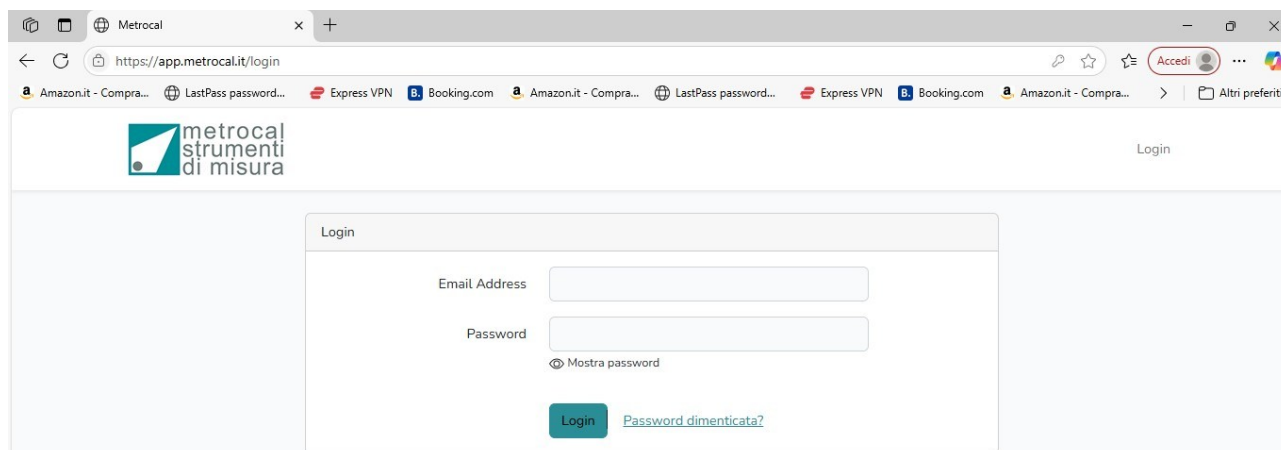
Metrocal
https://app.metrocal.it/login
Accedi
Amazon.it - Compra... LastPass password... Express VPN Booking.com Amazon.it - Compra... LastPass password... Express VPN Booking.com Amazon.it - Compra... Altri preferiti

metrocal
strumenti
di misura

Login

Login

Email Address

Password

Mostra password

Login Password dimenticata?